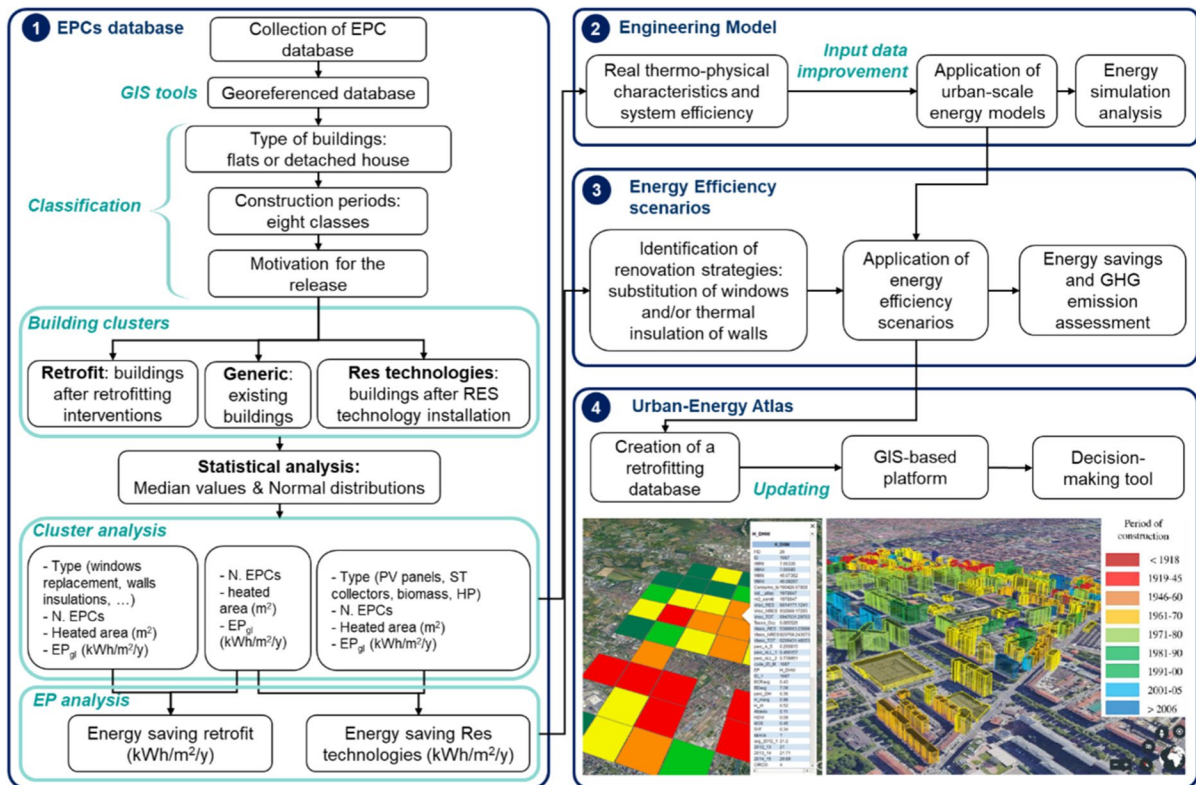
1 EPCs database

Collection of EPC database

GIS tools

Georeferenced database

Classification

Type of buildings: flats or detached house

Construction periods: eight classes

Motivation for the release

Building clusters

**Retrofit**: buildings after retrofitting interventions

**Generic**: existing buildings

**Res technologies**: buildings after RES technology installation

**Statistical analysis:** Median values & Normal distributions

Cluster analysis

- Type (windows replacement, walls insulations, …)
- N. EPCs
- Heated area (m$^2$)
- EP$_{gl}$ (kWh/m$^2$/y)

- N. EPCs
- heated area (m$^2$)
- EP$_{gl}$ (kWh/m$^2$/y)

- Type (PV panels, ST collectors, biomass, HP)
- N. EPCs
- Heated area (m$^2$)
- EP$_{gl}$ (kWh/m$^2$/y)

EP analysis

Energy saving retrofit (kWh/m$^2$/y)

Energy saving Res technologies (kWh/m$^2$/y)

2 Engineering Model

Real thermo-physical characteristics and system efficiency

Input data improvement

Application of urban-scale energy models

Energy simulation analysis

3 Energy Efficiency scenarios

Identification of renovation strategies: substitution of windows and/or thermal insulation of walls

Application of energy efficiency scenarios

Energy savings and GHG emission assessment

4 Urban-Energy Atlas

Creation of a retrofitting database

Updating

GIS-based platform

Decision-making tool

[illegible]

Period of construction

< 1918

1919-45

1946-60

1961-70

1971-80

1981-90

1991-00

2001-05

> 2006